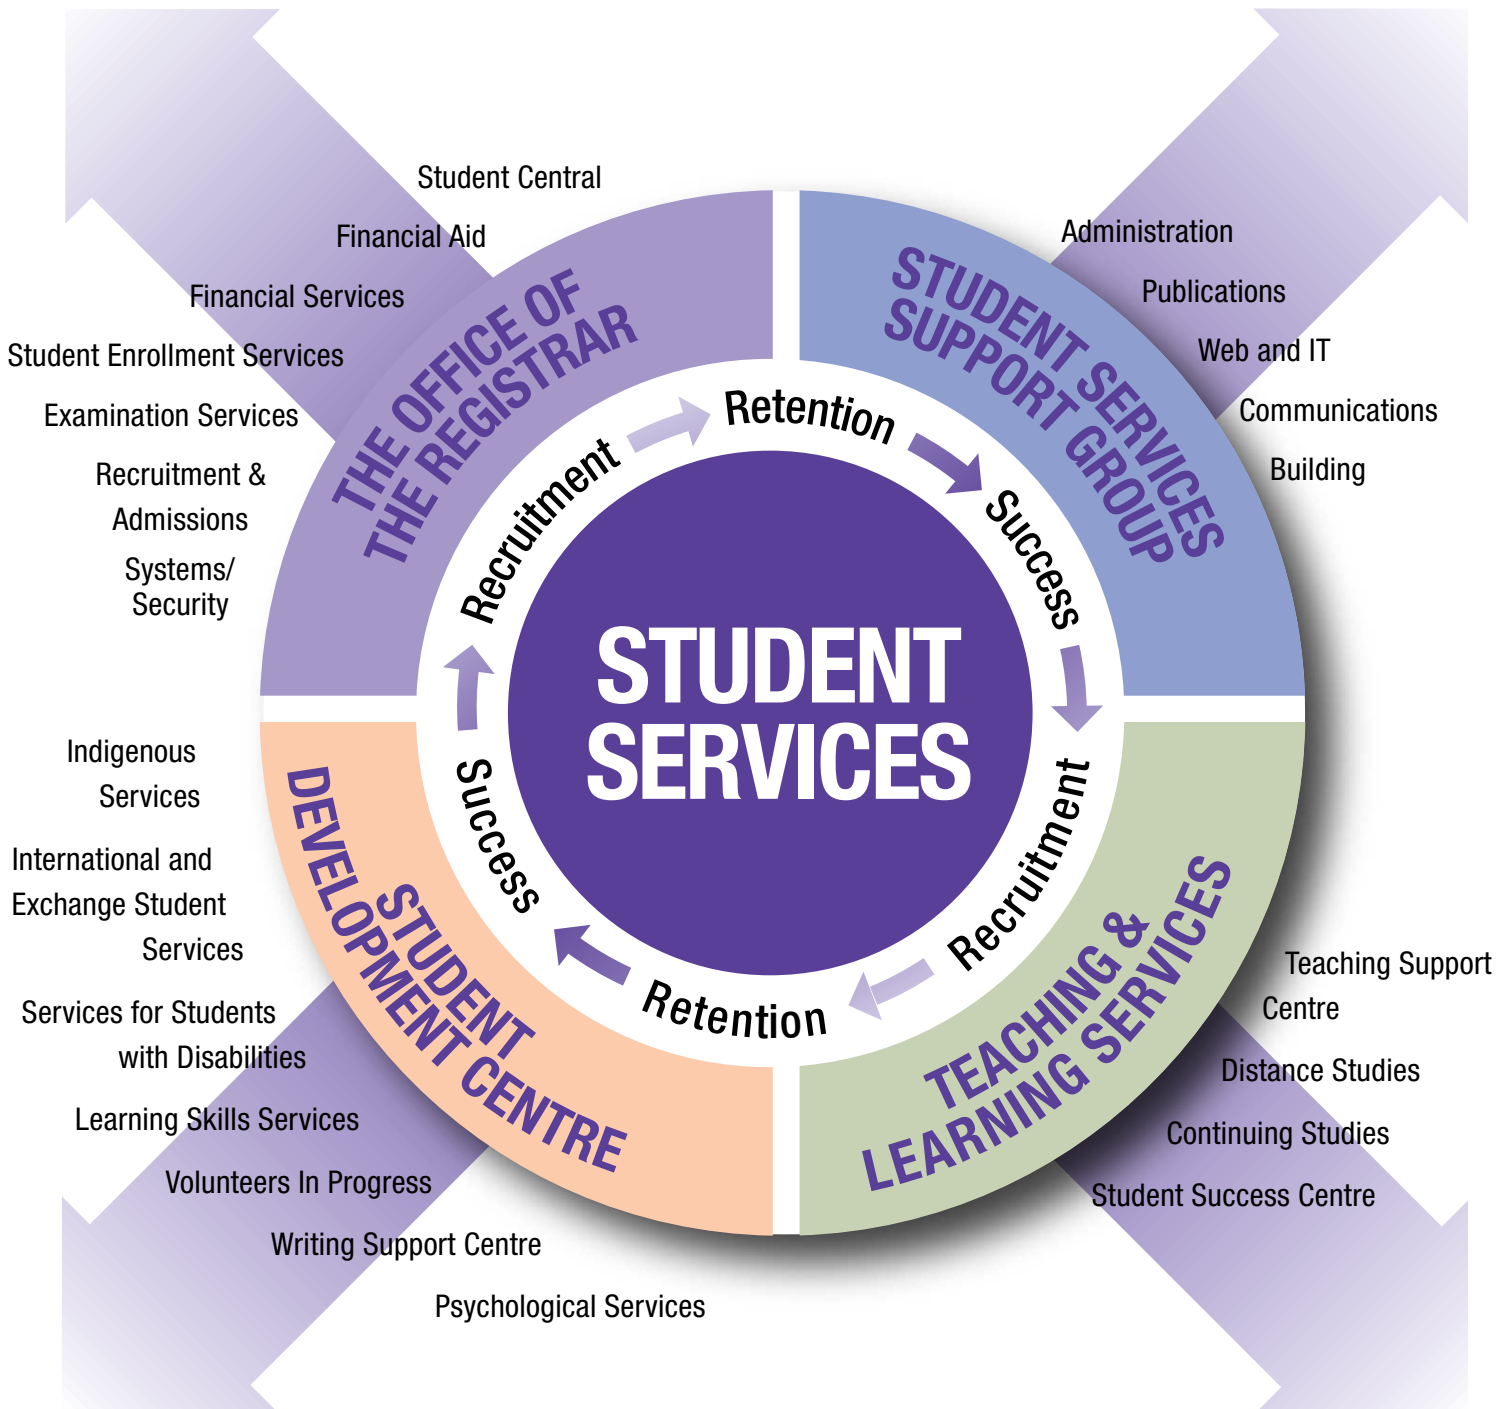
STUDENT SERVICES

Recruitment
Retention
Success
Recruitment
Retention
Success

THE OFFICE OF THE REGISTRAR

Student Central
Financial Aid
Financial Services
Student Enrollment Services
Examination Services
Recruitment & Admissions
Systems/ Security

STUDENT SERVICES SUPPORT GROUP

Administration
Publications
Web and IT
Communications
Building

TEACHING & LEARNING SERVICES

Teaching Support Centre
Distance Studies
Continuing Studies
Student Success Centre

STUDENT DEVELOPMENT CENTRE

Indigenous Services
International and Exchange Student Services
Services for Students with Disabilities
Learning Skills Services
Volunteers In Progress
Writing Support Centre
Psychological Services